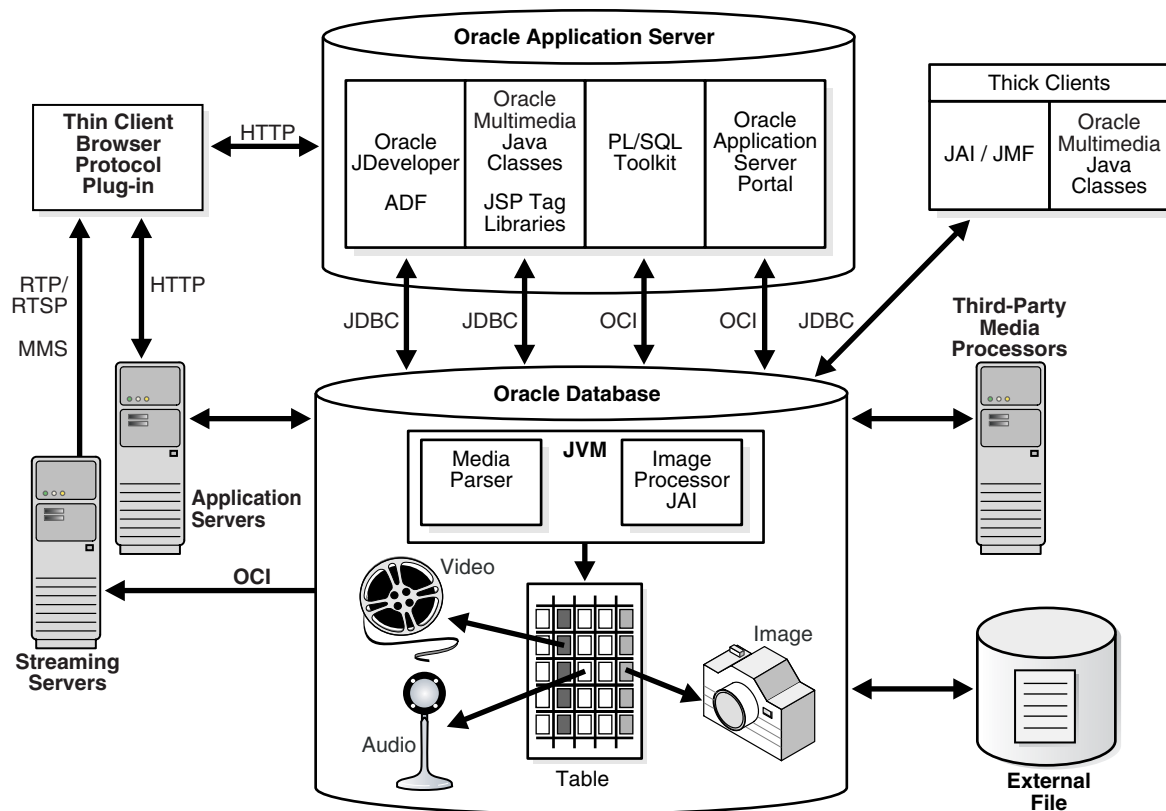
Oracle Application Server

Oracle JDeveloper

ADF

Oracle Multimedia Java Classes

JSP Tag Libraries

PL/SQL Toolkit

Oracle Application Server Portal

Thin Client Browser Protocol Plug-in

HTTP

Thick Clients

JAI / JMF

Oracle Multimedia Java Classes

RTP/ RTSP

MMS

HTTP

JDBC

JDBC

OCI

OCI

JDBC

Third-Party Media Processors

Oracle Database

JVM

Media Parser

Image Processor JAI

Application Servers

OCI

Video

Image

Streaming Servers

Audio

Table

External File